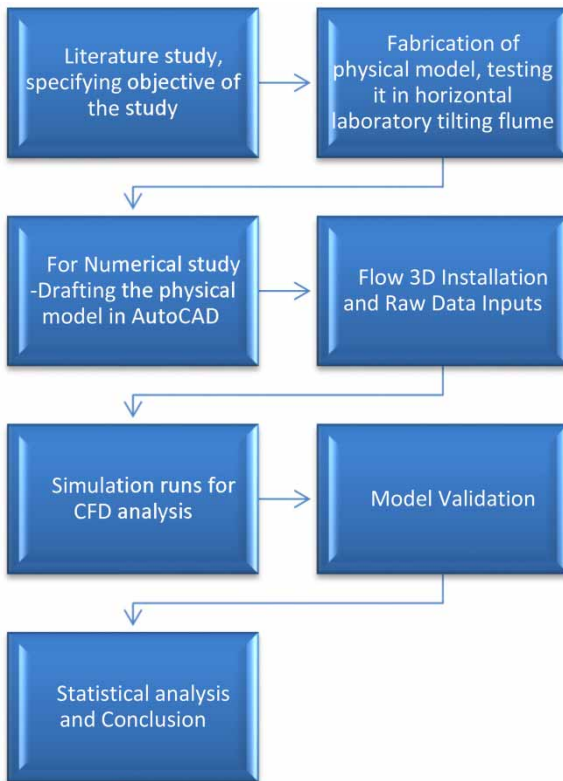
Literature study, specifying objective of the study

Fabrication of physical model, testing it in horizontal laboratory tilting flume

For Numerical study -Drafting the physical model in AutoCAD

Flow 3D Installation and Raw Data Inputs

Simulation runs for CFD analysis

Model Validation

Statistical analysis and Conclusion